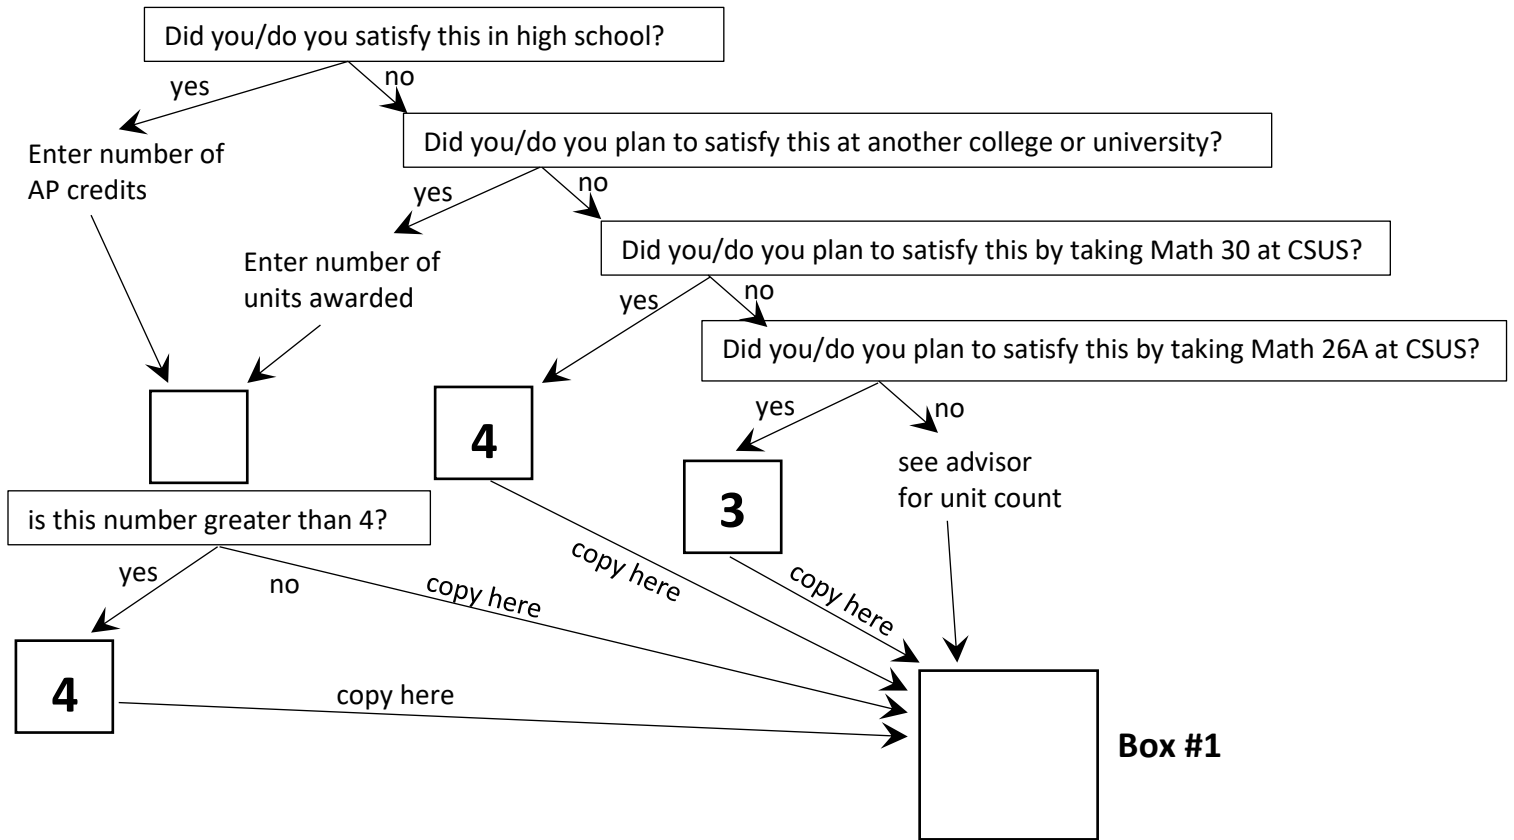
Did you/do you satisfy this in high school?

yes

no

Enter number of AP credits

Did you/do you plan to satisfy this at another college or university?

yes

no

Enter number of units awarded

Did you/do you plan to satisfy this by taking Math 30 at CSUS?

yes

no

Did you/do you plan to satisfy this by taking Math 26A at CSUS?

4

yes

no

see advisor for unit count

3

is this number greater than 4?

yes

no

copy here

copy here

copy here

4

copy here

Box #1